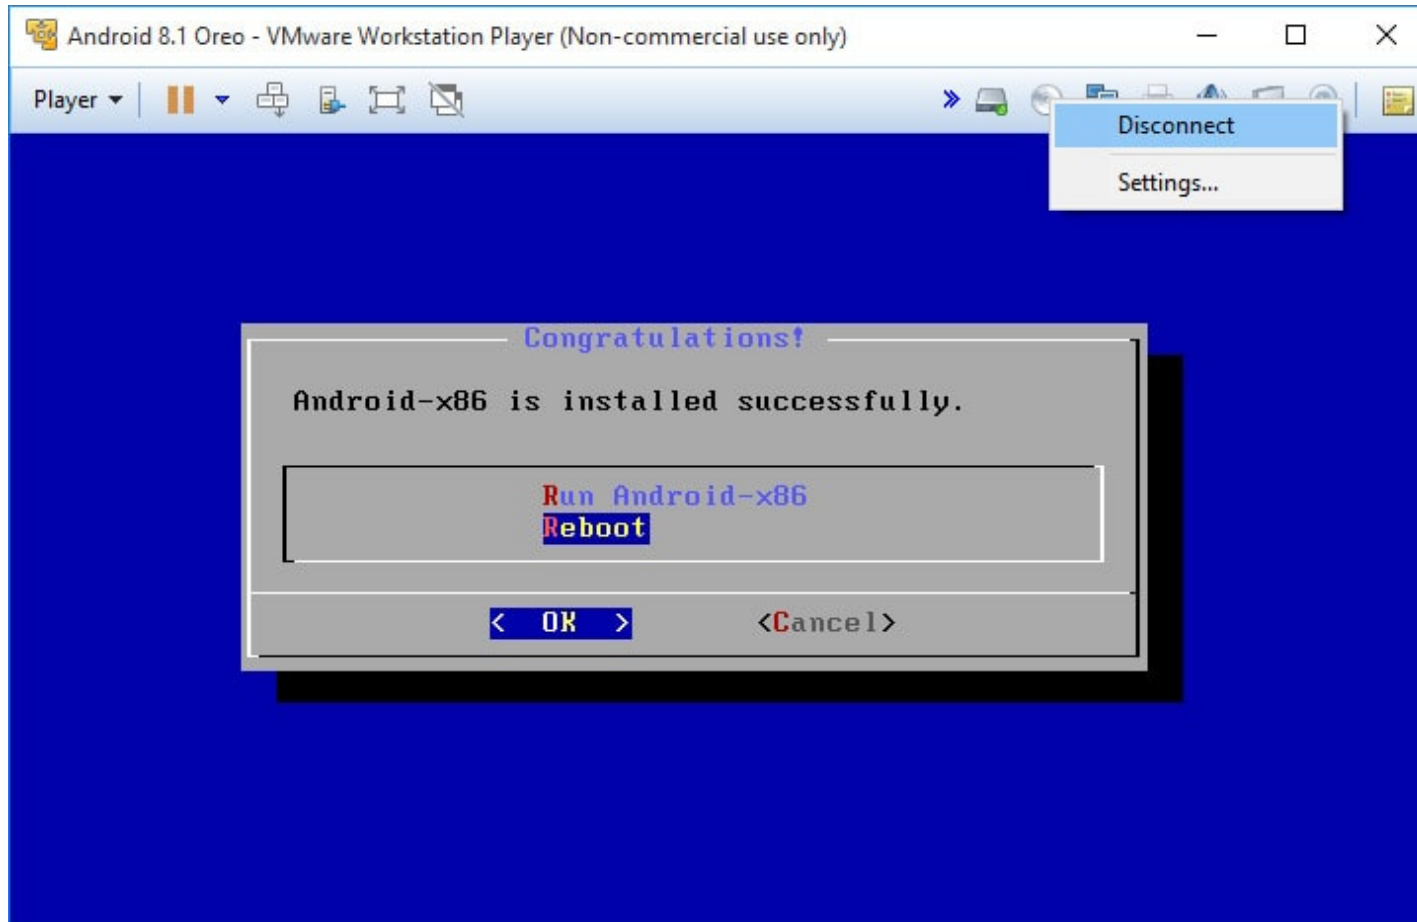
Android 8.1 Oreo - VMware Workstation Player (Non-commercial use only)

Player

Disconnect

Settings...

Congratulations!

Android-x86 is installed successfully.

Run Android-x86
Reboot

< OK >

<Cancel>